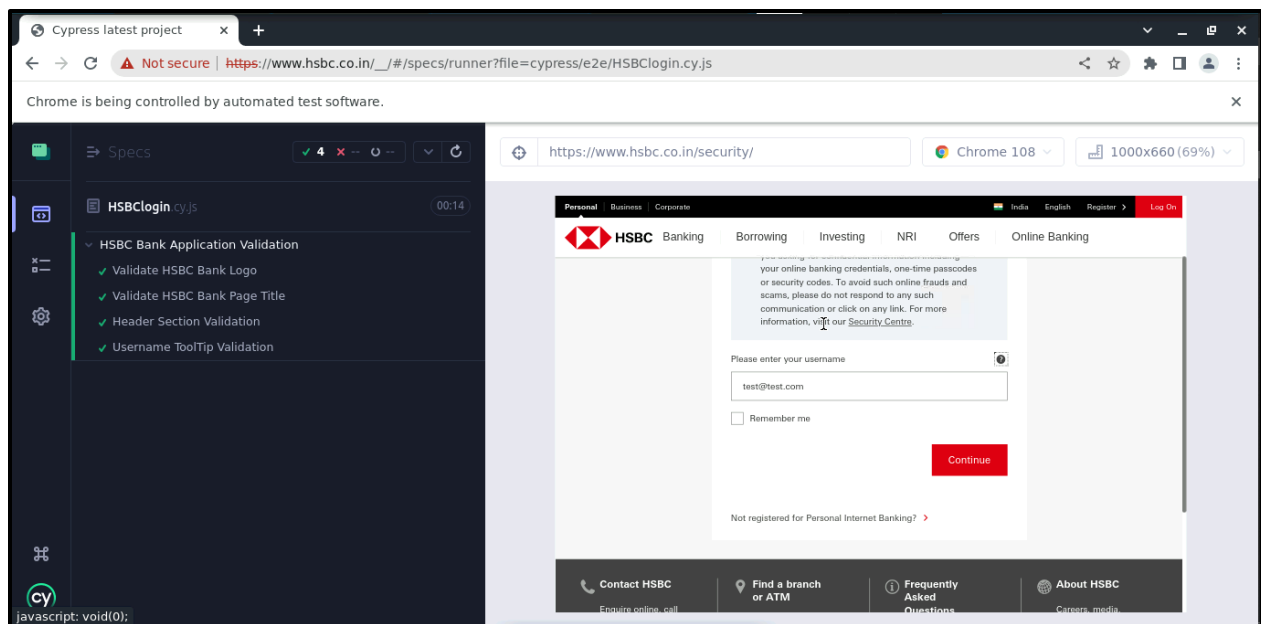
Cypress latest project ×
+
Not secure | https://www.hsbc.co.in/__/#/specs/runner?file=cypress/e2e/HSBClogin.cy.js
Chrome is being controlled by automated test software. ×

Specs
✓ 4 × -- ○ --

HSBClogin.cy.js 00:14

HSBC Bank Application Validation
✓ Validate HSBC Bank Logo
✓ Validate HSBC Bank Page Title
✓ Header Section Validation
✓ Username ToolTip Validation

https://www.hsbc.co.in/security/
Chrome 108
1000x660 (69%)

Personal | Business | Corporate
India English Register Log On
HSBC Banking Borrowing Investing NRI Offers Online Banking

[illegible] your online banking credentials, one-time passcodes or security codes. To avoid such online frauds and scams, please do not respond to any such communication or click on any link. For more information, visit our Security Centre.

Please enter your username
test@test.com
Remember me
Continue

Not registered for Personal Internet Banking?

Contact HSBC
Enquire online, call
Find a branch or ATM
Frequently Asked Questions
About HSBC
Careers, media,

javascript: void(0);